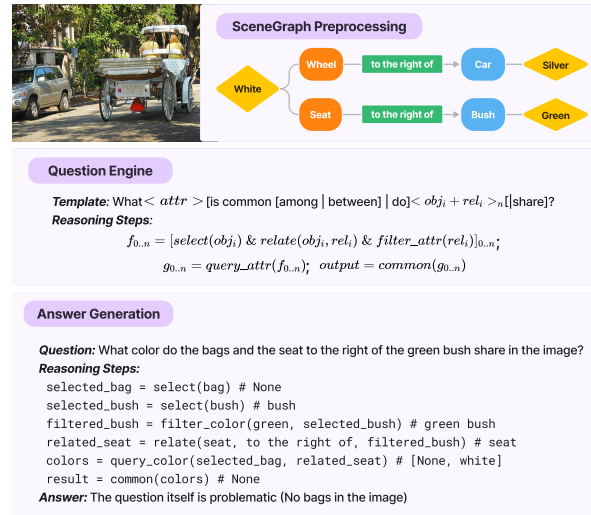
SceneGraph Preprocessing

White

Wheel

to the right of

Car

Silver

Seat

to the right of

Bush

Green

Question Engine

Template: What$< attr >$[is common [among | between] | do]$< obj_i + rel_i >_n$[|share]?

Reasoning Steps:

$f_{0..n} = [select(obj_i)\ \&\ relate(obj_i, rel_i)\ \&\ filter\_attr(rel_i)]_{0..n}$;

$g_{0..n} = query\_attr(f_{0..n})$; $output = common(g_{0..n})$

Answer Generation

Question: What color do the bags and the seat to the right of the green bush share in the image?

Reasoning Steps:

selected_bag = select(bag) # None
selected_bush = select(bush) # bush
filtered_bush = filter_color(green, selected_bush) # green bush
related_seat = relate(seat, to the right of, filtered_bush) # seat
colors = query_color(selected_bag, related_seat) # [None, white]
result = common(colors) # None

Answer: The question itself is problematic (No bags in the image)